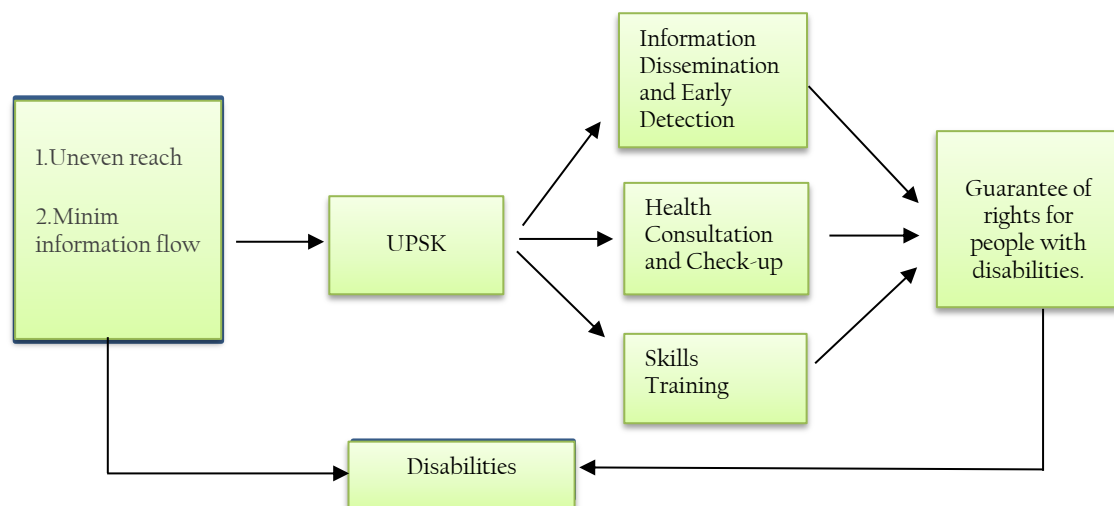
1.Uneven reach

2.Minim information flow

UPSK

Information Dissemination and Early Detection

Health Consultation and Check-up

Skills Training

Guarantee of rights for people with disabilities.

Disabilities